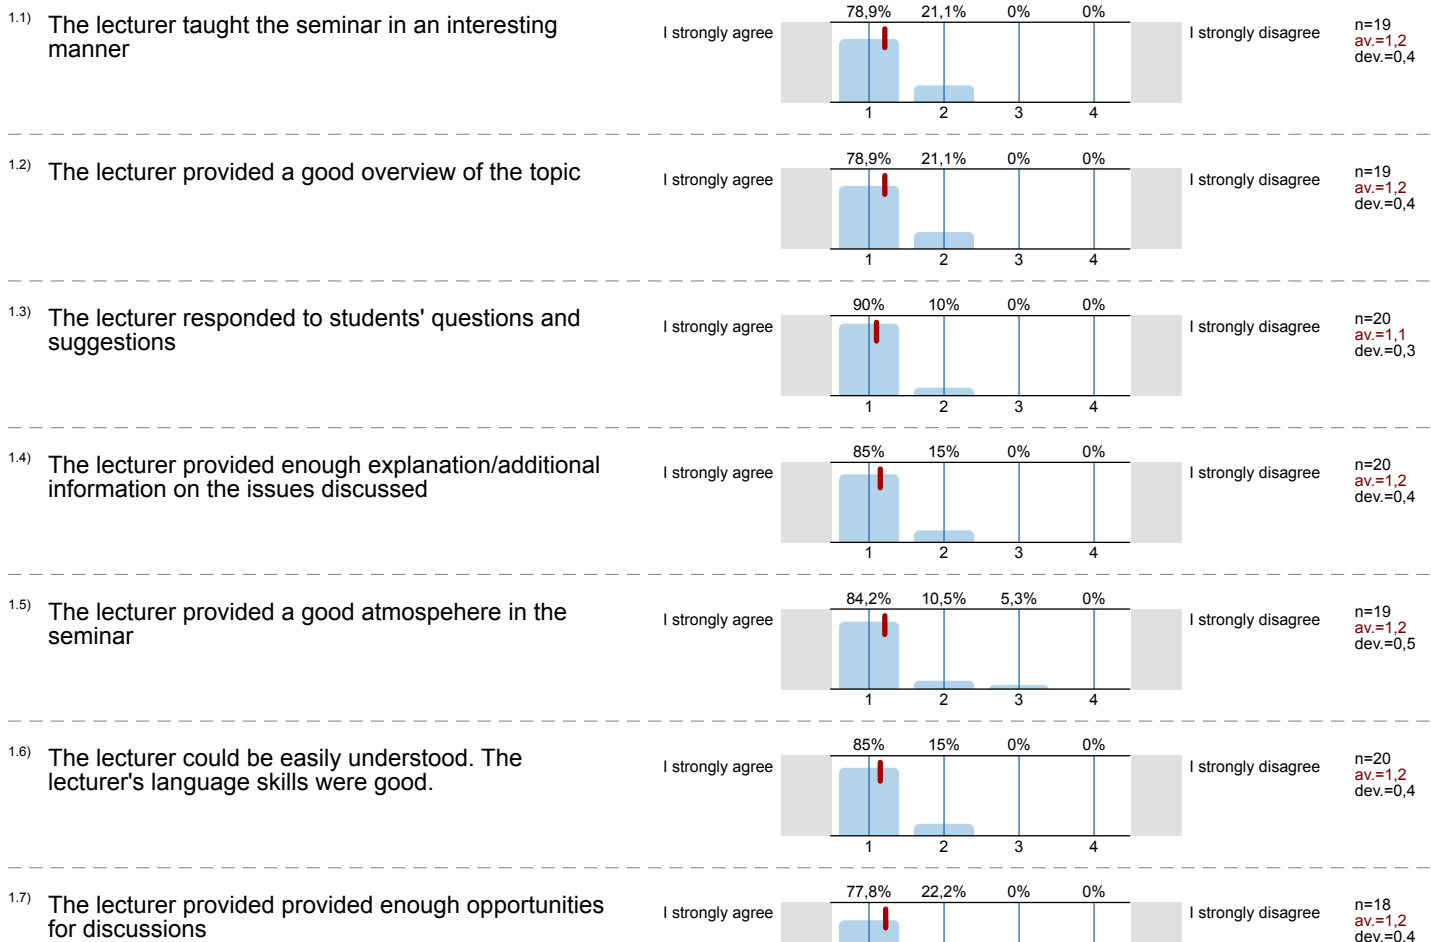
1.1) The lecturer taught the seminar in an interesting manner

I strongly agree

78,9% 21,1% 0% 0%

1 2 3 4

I strongly disagree

n=19
av.=1,2
dev.=0,4

1.2) The lecturer provided a good overview of the topic

I strongly agree

78,9% 21,1% 0% 0%

1 2 3 4

I strongly disagree

n=19
av.=1,2
dev.=0,4

1.3) The lecturer responded to students' questions and suggestions

I strongly agree

90% 10% 0% 0%

1 2 3 4

I strongly disagree

n=20
av.=1,1
dev.=0,3

1.4) The lecturer provided enough explanation/additional information on the issues discussed

I strongly agree

85% 15% 0% 0%

1 2 3 4

I strongly disagree

n=20
av.=1,2
dev.=0,4

1.5) The lecturer provided a good atmospehere in the seminar

I strongly agree

84,2% 10,5% 5,3% 0%

1 2 3 4

I strongly disagree

n=19
av.=1,2
dev.=0,5

1.6) The lecturer could be easily understood. The lecturer's language skills were good.

I strongly agree

85% 15% 0% 0%

1 2 3 4

I strongly disagree

n=20
av.=1,2
dev.=0,4

1.7) The lecturer provided provided enough opportunities for discussions

I strongly agree

77,8% 22,2% 0% 0%

I strongly disagree

n=18
av.=1,2
dev.=0,4